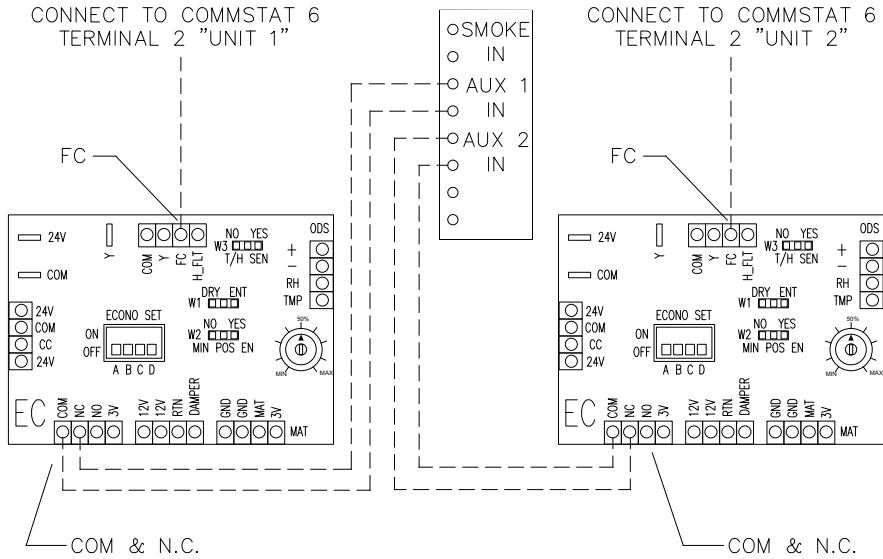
CONNECT TO COMMSTAT 6
TERMINAL 2 "UNIT 1"

SMOKE
IN
AUX 1
IN
AUX 2
IN

CONNECT TO COMMSTAT 6
TERMINAL 2 "UNIT 2"

FC

24V
COM
Y
COM Y FC H_FLT
NO YES
W3
T/H SEN
ODS
+
–
RH
TMP
24V
COM
CC
24V
ECONO SET
ON
OFF
A B C D
DRY ENT
W1
NO YES
W2
MIN POS EN
50%
MIN
MAX
EC
COM NC NO 3V
12V 12V RTN DAMPER
GND GND MAT 3V
MAT

FC

24V
COM
Y
COM Y FC H_FLT
NO YES
W3
T/H SEN
ODS
+
–
RH
TMP
24V
COM
CC
24V
ECONO SET
ON
OFF
A B C D
DRY ENT
W1
NO YES
W2
MIN POS EN
50%
MIN
MAX
EC
COM NC NO 3V
12V 12V RTN DAMPER
GND GND MAT 3V
MAT

COM & N.C.

COM & N.C.